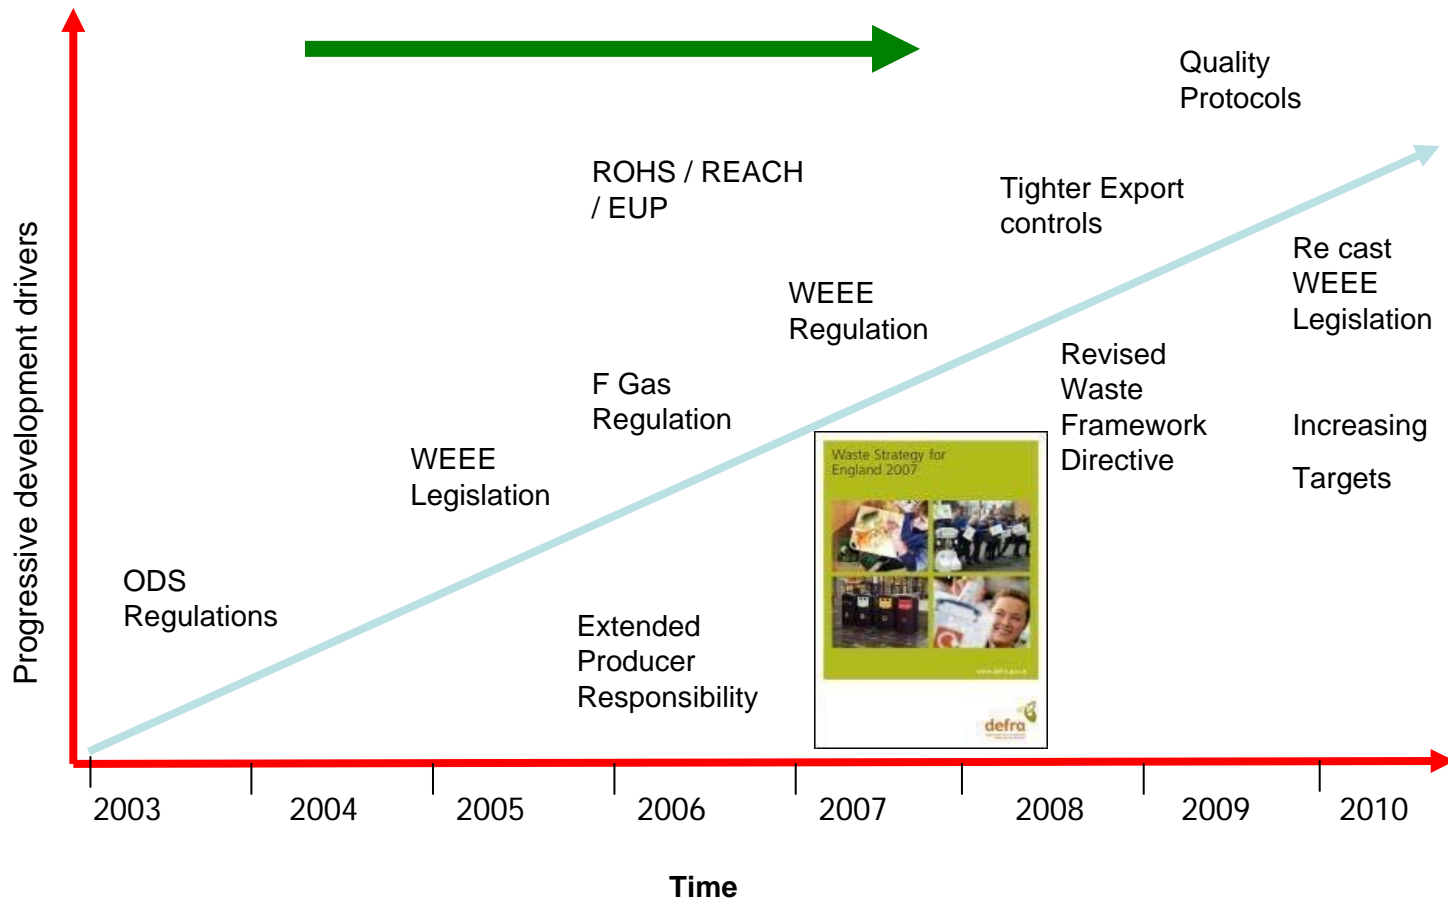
Progressive development drivers

Quality Protocols

ROHS / REACH / EUP

Tighter Export controls

Re cast WEEE Legislation

WEEE Regulation

Revised Waste Framework Directive

F Gas Regulation

Increasing

Targets

WEEE Legislation

Waste Strategy for England 2007

ODS Regulations

Extended Producer Responsibility

defra

2003 2004 2005 2006 2007 2008 2009 2010

Time